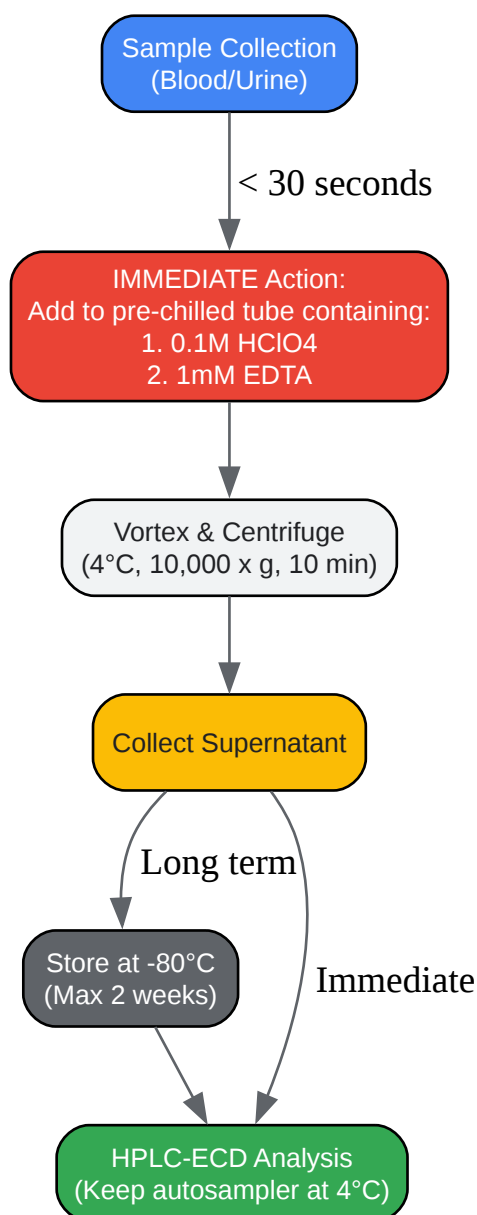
Sample Collection
(Blood/Urine)

< 30 seconds

IMMEDIATE Action:
Add to pre-chilled tube containing:
1. 0.1M HClO4
2. 1mM EDTA

Vortex & Centrifuge
(4°C, 10,000 x g, 10 min)

Collect Supernatant

Long term

Immediate

Store at -80°C
(Max 2 weeks)

HPLC-ECD Analysis
(Keep autosampler at 4°C)